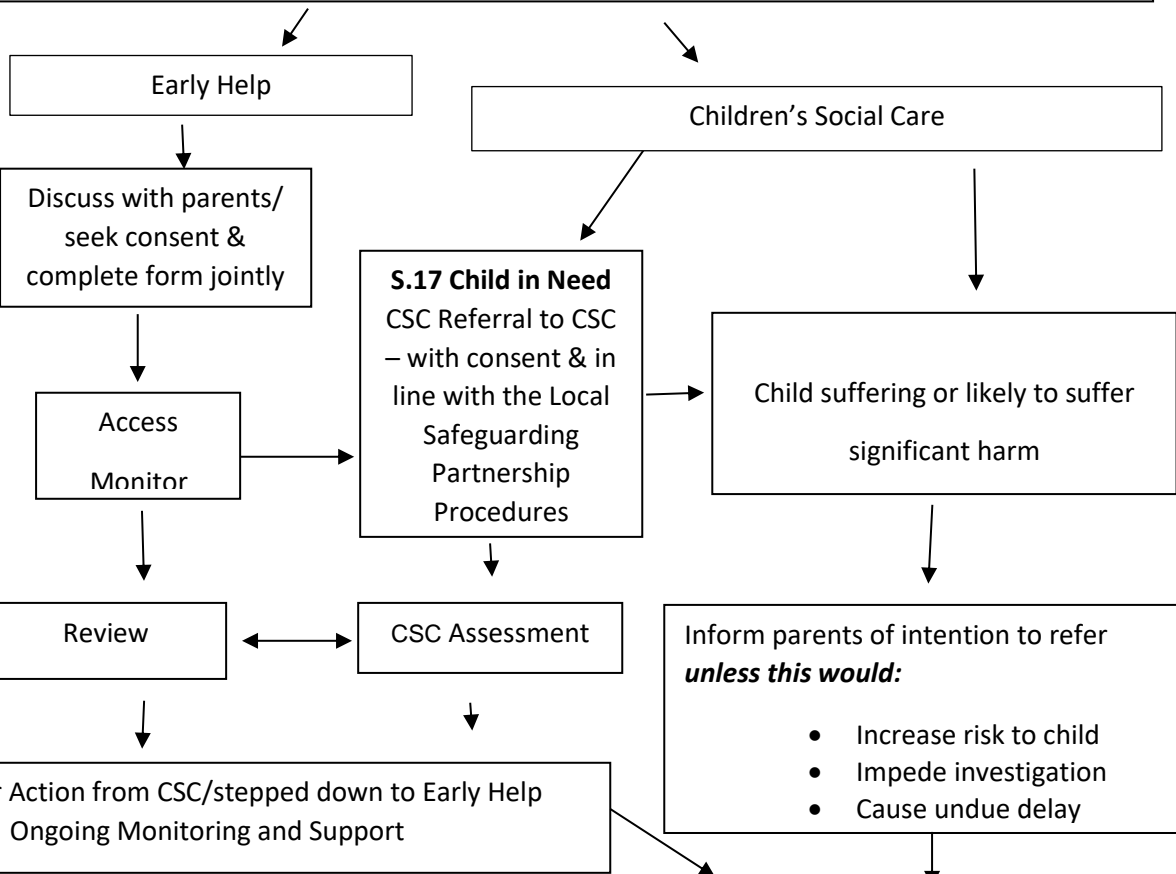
Early Help

Children's Social Care

Discuss with parents/ seek consent & complete form jointly

**S.17 Child in Need**
CSC Referral to CSC – with consent & in line with the Local Safeguarding Partnership Procedures

Child suffering or likely to suffer significant harm

Access

Monitor

Review

CSC Assessment

Inform parents of intention to refer ***unless this would:***

- Increase risk to child
- Impede investigation
- Cause undue delay

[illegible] Action from CSC/stepped down to Early Help Ongoing Monitoring and Support